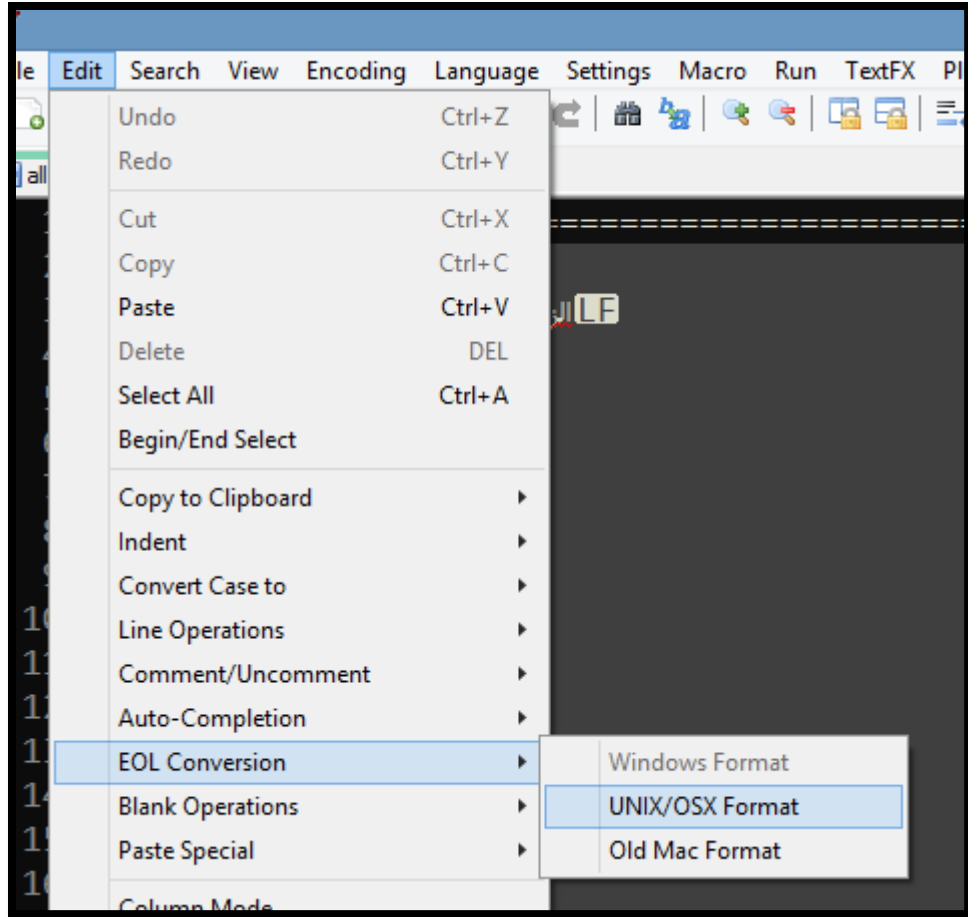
le Edit Search View Encoding Language Settings Macro Run TextFX Pl

all

Undo Ctrl+Z
Redo Ctrl+Y

Cut Ctrl+X
Copy Ctrl+C
Paste Ctrl+V
Delete DEL
Select All Ctrl+A
Begin/End Select

Copy to Clipboard
Indent
Convert Case to
Line Operations
Comment/Uncomment
Auto-Completion
EOL Conversion
Blank Operations
Paste Special

Windows Format
UNIX/OSX Format
Old Mac Format

LF

10
11
12
13
14
15
16